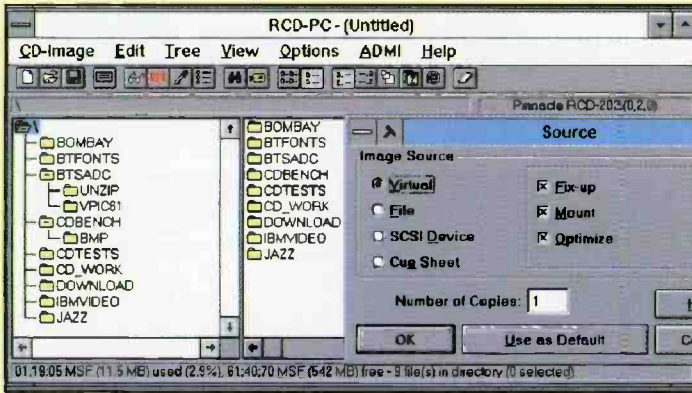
RCD-PC - (Untitled)

CD-Image Edit Tree View Options ADMI Help

\

Pinnacle RCD-202(0,2,0)

\
BOMBAY
BTFONTS
BTSADC
UNZIP
VPIC61
CDBENCH
BMP
CDTESTS
CD_WORK
DOWNLOAD
IBMVIDEO
JAZZ

BOMBAY
BTFONTS
BTSADC
CDBENCH
CDTESTS
CD_WORK
DOWNLOAD
IBMVIDEO
JAZZ

Source

Image Source

Virtual
File
SCSI Device
Cue Sheet

Fix-up
Mount
Optimize

Number of Copies: 1

OK
Use as Default
C

01,19:05 MSF (11.5 MB) used (2.5%), 61:40:70 MSF (542 MB) free - 9 file(s) in directory (0 selected)